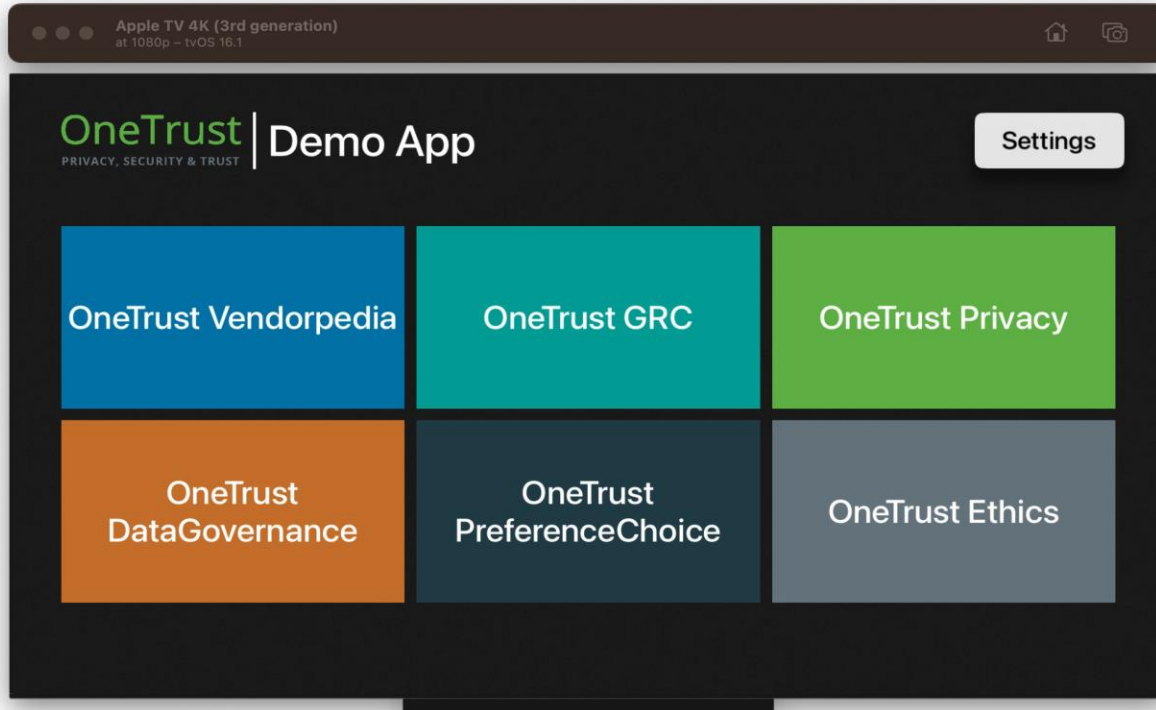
Apple TV 4K (3rd generation)
at 1080p – tvOS 16.1

OneTrust
PRIVACY, SECURITY & TRUST

Demo App

Settings

OneTrust Vendorpedia

OneTrust GRC

OneTrust Privacy

OneTrust DataGovernance

OneTrust PreferenceChoice

OneTrust Ethics